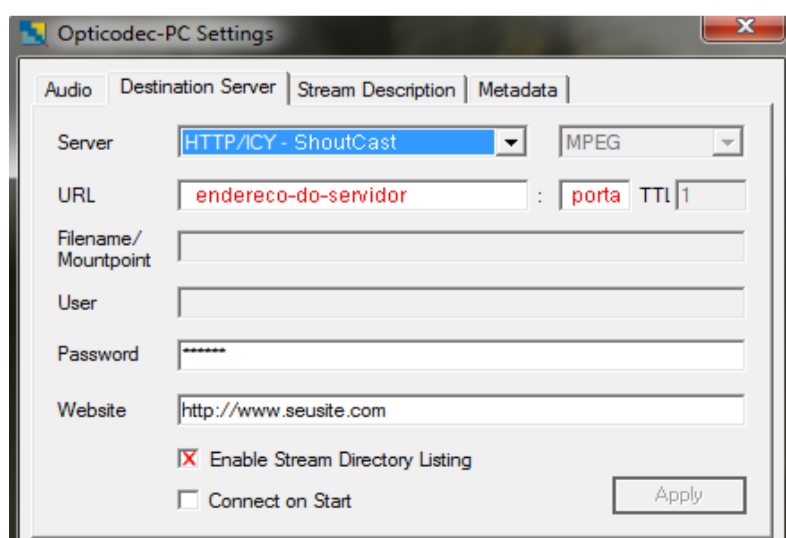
Opticodec-PC Settings

Audio | Destination Server | Stream Description | Metadata

Server HTTP/ICY - ShoutCast MPEG

URL endereco-do-servidor : porta TTL 1

Filename/ Mountpoint

User

Password ••••••

Website http://www.seusite.com

Enable Stream Directory Listing

Connect on Start

Apply